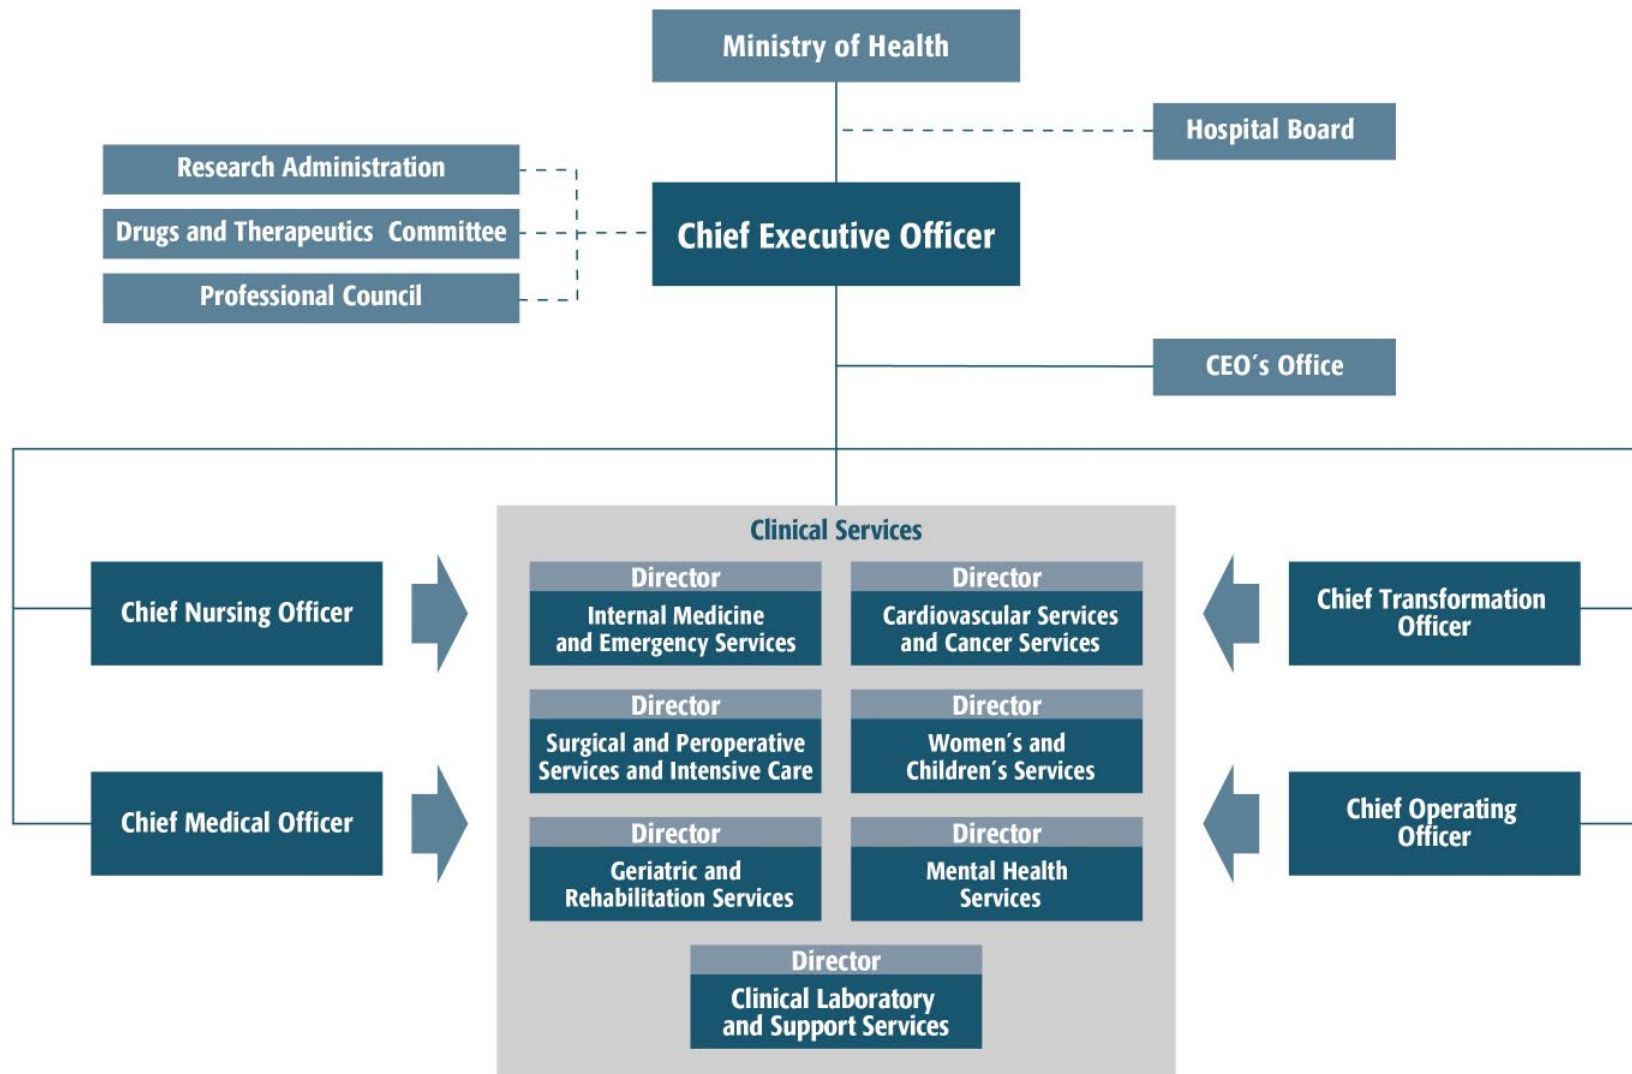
Ministry of Health

Hospital Board

Research Administration

Drugs and Therapeutics Committee

Professional Council

Chief Executive Officer

CEO´s Office

Clinical Services

Chief Nursing Officer

Director
Internal Medicine and Emergency Services

Director
Cardiovascular Services and Cancer Services

Chief Transformation Officer

Director
Surgical and Peroperative Services and Intensive Care

Director
Women´s and Children´s Services

Chief Medical Officer

Director
Geriatric and Rehabilitation Services

Director
Mental Health Services

Chief Operating Officer

Director
Clinical Laboratory and Support Services